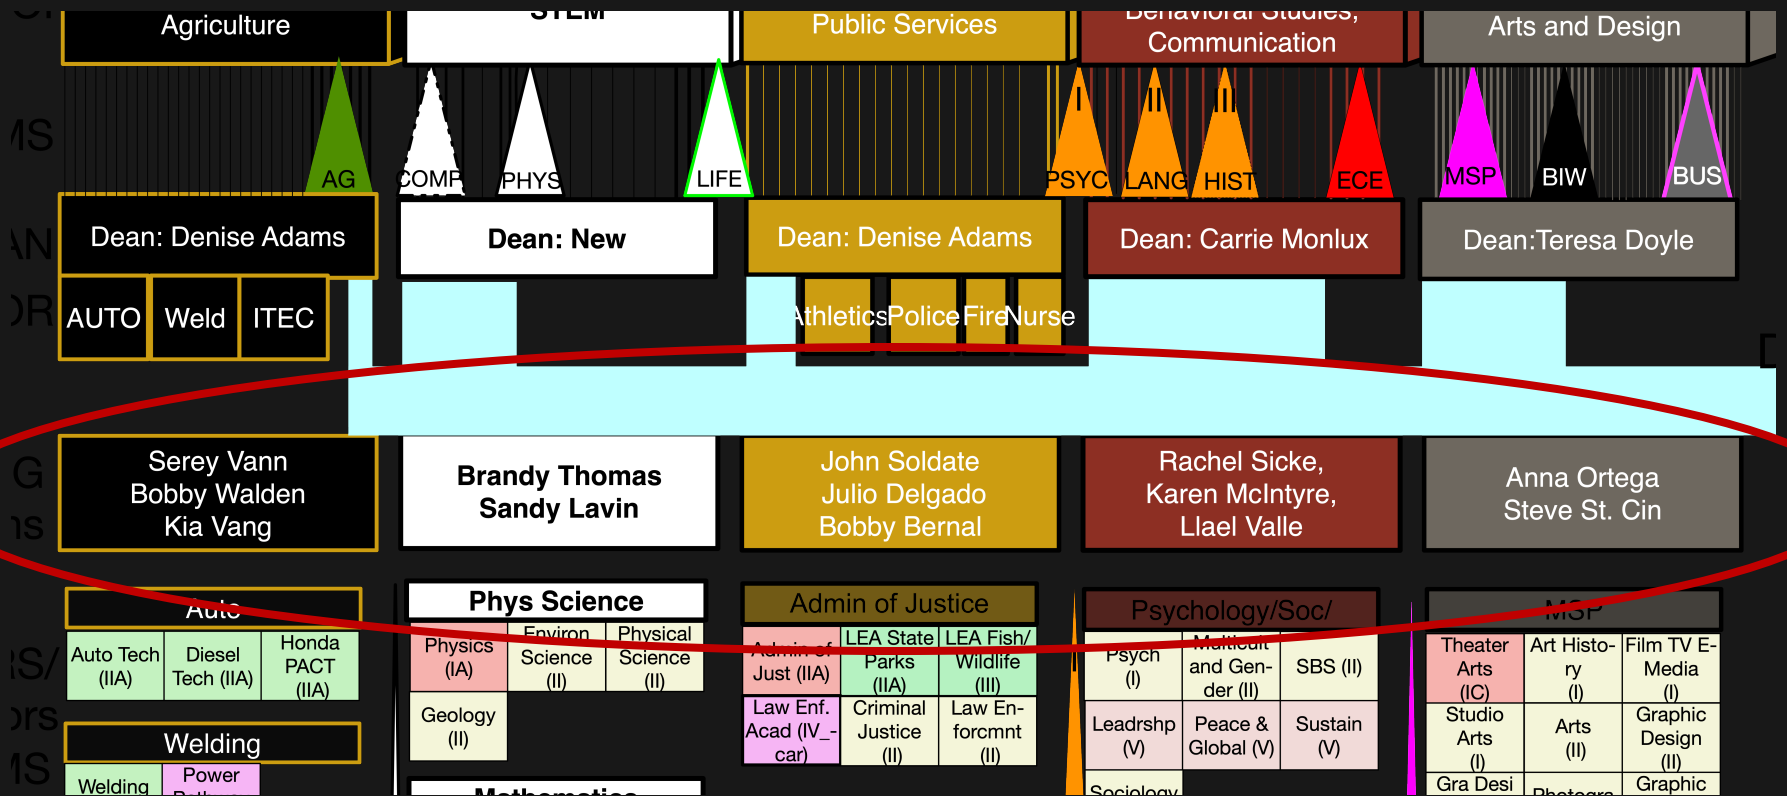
Agriculture

STEM

Public Services

Behavioral Studies, Communication

Arts and Design

AG

COMP

PHYS

LIFE

I PSYC

II LANG

III HIST

ECE

MSP

BIW

BUS

Dean: Denise Adams

Dean: New

Dean: Denise Adams

Dean: Carrie Monlux

Dean:Teresa Doyle

AUTO

Weld

ITEC

Athletics Police Fire Nurse

Serey Vann
Bobby Walden
Kia Vang

Brandy Thomas
Sandy Lavin

John Soldate
Julio Delgado
Bobby Bernal

Rachel Sicke,
Karen McIntyre,
Llael Valle

Anna Ortega
Steve St. Cin

Auto

| Auto Tech (IIA) | Diesel Tech (IIA) | Honda PACT (IIA) |
|---|---|---|

Welding

| Welding | Power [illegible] |
|---|---|

Phys Science

| Physics (IA) | Environ Science (II) | Physical Science (II) |
|---|---|---|
| Geology (II) | | |

Mathematics

Admin of Justice

| Admin of Just (IIA) | LEA State Parks (IIA) | LEA Fish/ Wildlife (III) |
|---|---|---|
| Law Enf. Acad (IV_-car) | Criminal Justice (II) | Law Enforcmnt (II) |

Psychology/Soc/

| Psych (I) | Multicult and Gender (II) | SBS (II) |
|---|---|---|
| Leadrshp (V) | Peace & Global (V) | Sustain (V) |
| Sociology | | |

MSP

| Theater Arts (IC) | Art History (I) | Film TV E-Media (I) |
|---|---|---|
| Studio Arts (I) | Arts (II) | Graphic Design (II) |
| Gra Desi | Photogra | Graphic |